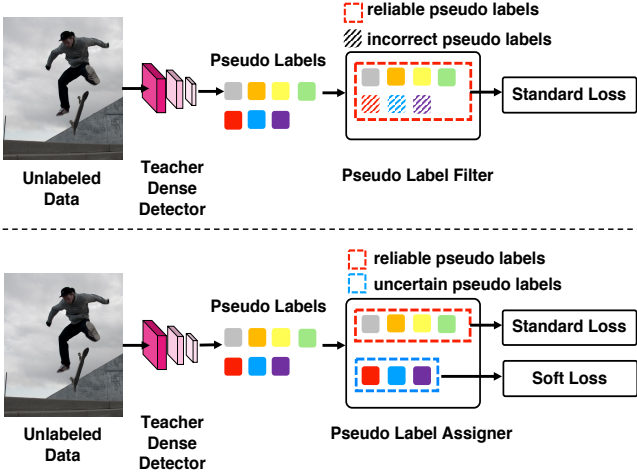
reliable pseudo labels

incorrect pseudo labels

Pseudo Labels

Standard Loss

Teacher Dense Detector

Unlabeled Data

Pseudo Label Filter

reliable pseudo labels

uncertain pseudo labels

Pseudo Labels

Standard Loss

Soft Loss

Teacher Dense Detector

Unlabeled Data

Pseudo Label Assigner